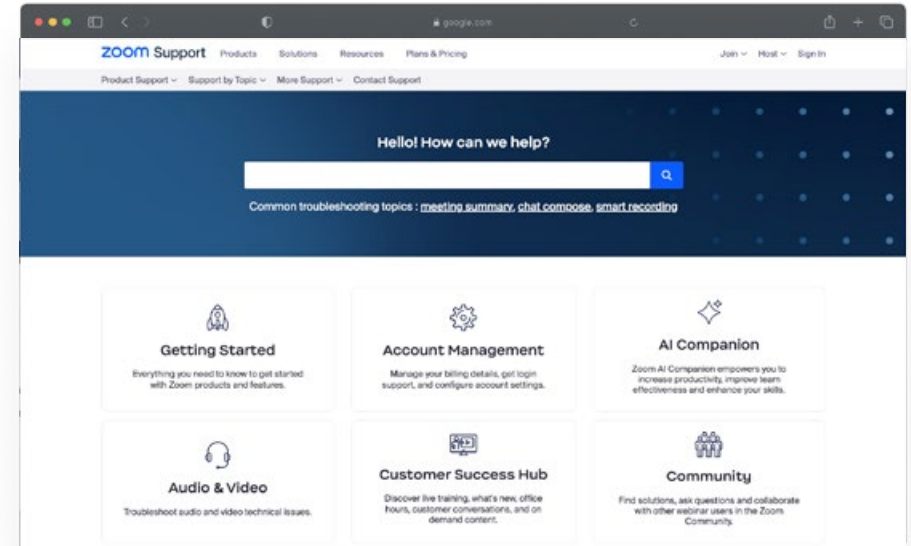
google.com

zoom Support Products Solutions Resources Plans & Pricing Join Host Sign In

Product Support Support by Topic More Support Contact Support

Hello! How can we help?

Common troubleshooting topics : meeting summary, chat compose, smart recording

Getting Started

Everything you need to know to get started with Zoom products and features.

Account Management

Manage your billing details, get login support, and configure account settings.

AI Companion

Zoom AI Companion empowers you to increase productivity, improve team effectiveness and enhance your skills.

Audio & Video

Troubleshoot audio and video technical issues.

Customer Success Hub

Discover live training, what's new, office hours, customer conversations, and on demand content.

Community

Find solutions, ask questions and collaborate with other webinar users in the Zoom Community.